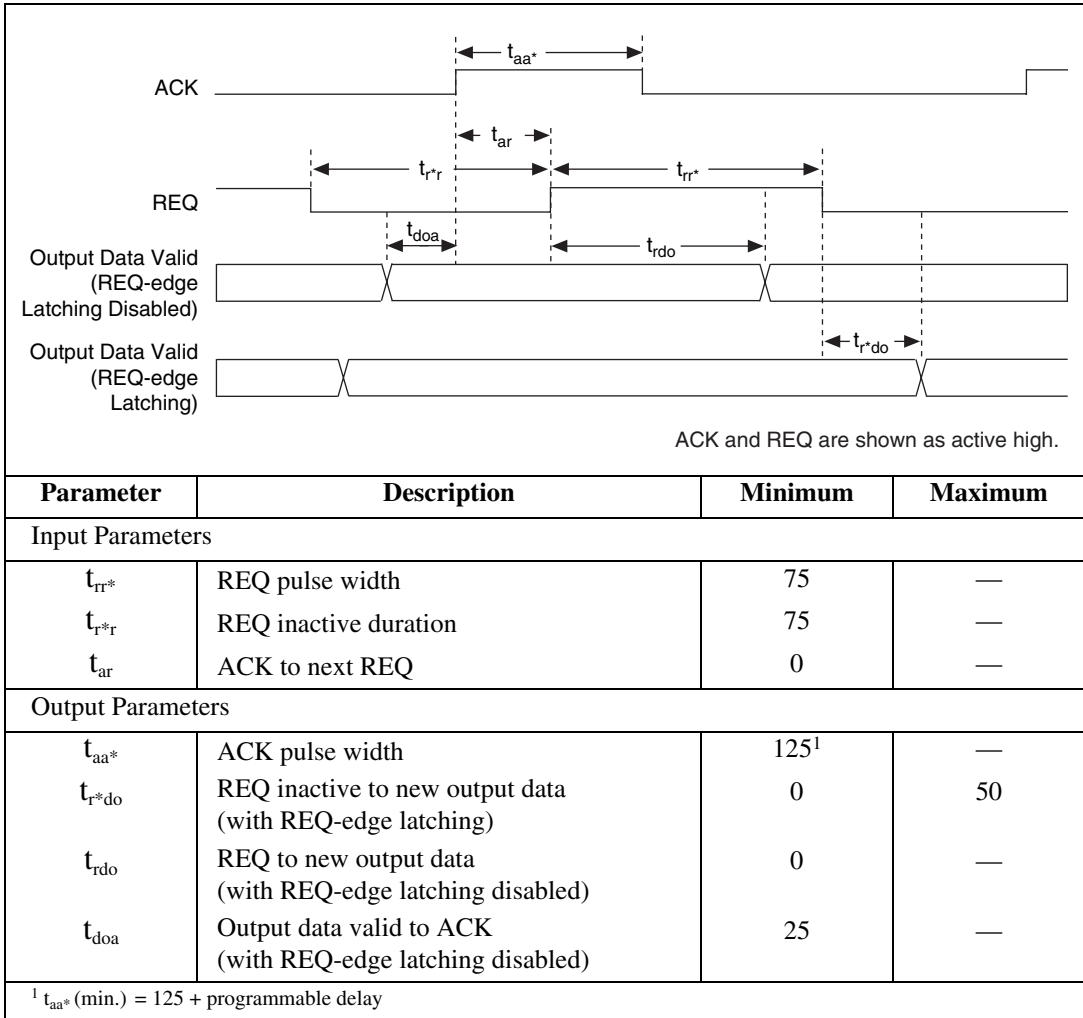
$t_{aa*}$

ACK

$t_{ar}$

$t_{r*r}$

$t_{rr*}$

REQ

$t_{doa}$

Output Data Valid (REQ-edge Latching Disabled)

$t_{rdo}$

Output Data Valid (REQ-edge Latching)

$t_{r*do}$

ACK and REQ are shown as active high.

| Parameter | Description | Minimum | Maximum |
|---|---|---|---|
| Input Parameters | | | |
| $t_{rr*}$ | REQ pulse width | 75 | — |
| $t_{r*r}$ | REQ inactive duration | 75 | — |
| $t_{ar}$ | ACK to next REQ | 0 | — |
| Output Parameters | | | |
| $t_{aa*}$ | ACK pulse width | $125^1$ | — |
| $t_{r*do}$ | REQ inactive to new output data (with REQ-edge latching) | 0 | 50 |
| $t_{rdo}$ | REQ to new output data (with REQ-edge latching disabled) | 0 | — |
| $t_{doa}$ | Output data valid to ACK (with REQ-edge latching disabled) | 25 | — |

$^1$ $t_{aa*}$ (min.) = 125 + programmable delay